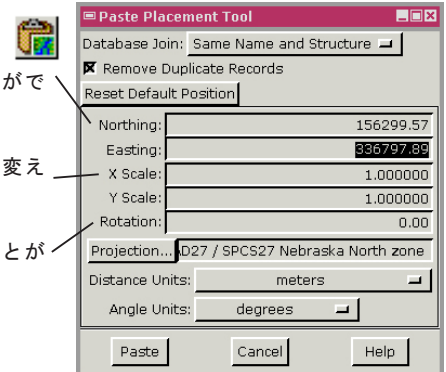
がで

変え

とが

Paste Placement Tool

Database Join: Same Name and Structure

Remove Duplicate Records

Reset Default Position

Northing: 156299.57

Easting: 336797.89

X Scale: 1.000000

Y Scale: 1.000000

Rotation: 0.00

Projection... D27 / SPCS27 Nebraska North zone

Distance Units: meters

Angle Units: degrees

Paste Cancel Help